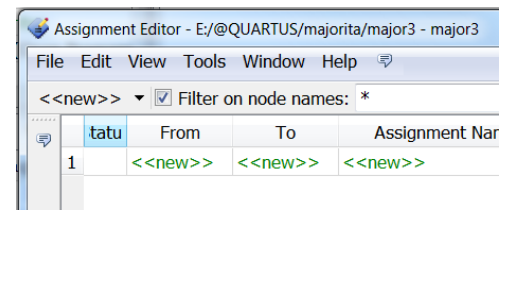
Assignment Editor - E:/@QUARTUS/majorita/major3 - major3

File Edit View Tools Window Help

<<new>> ▼ Filter on node names: *

| | tatu | From | To | Assignment Nar |
|---|---|---|---|---|
| 1 | | <<new>> | <<new>> | <<new>> |